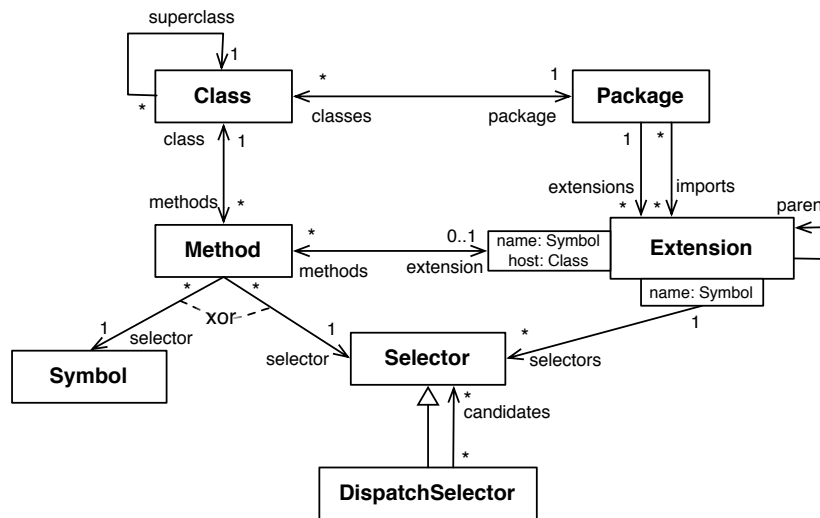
superclass
1
*
Class
*
1
Package
classes
package
class
1
1
*
extensions
imports
methods
*
*
*
parent
Method
*
0..1
name: Symbol
host: Class
Extension
methods
extension
name: Symbol
*
*
xor
1
*
1
1
selector
Selector
selectors
selector
Symbol
*
candidates
*
DispatchSelector